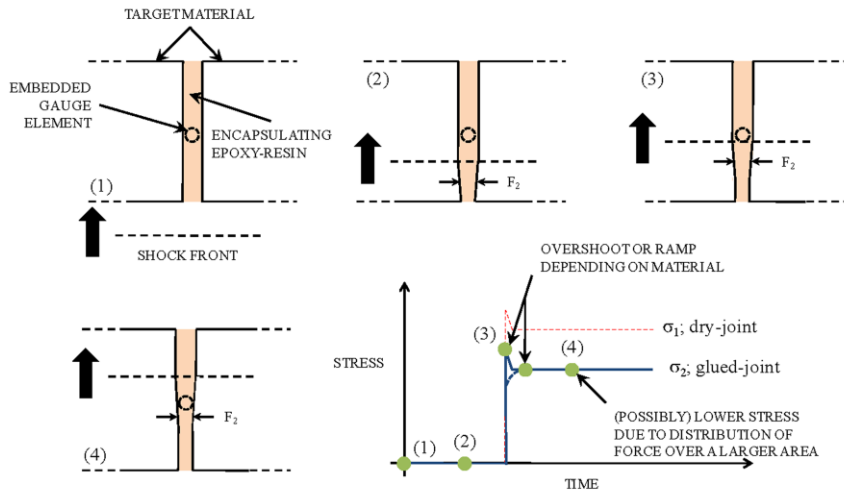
TARGET MATERIAL

EMBEDDED GAUGE ELEMENT

ENCAPSULATING EPOXY-RESIN

(1)

SHOCK FRONT

(2)

$F_2$

(3)

$F_2$

(4)

$F_2$

OVERSHOOT OR RAMP DEPENDING ON MATERIAL

STRESS

(3)

(4)

$\sigma_1$; dry-joint

$\sigma_2$; glued-joint

(POSSIBLY) LOWER STRESS DUE TO DISTRIBUTION OF FORCE OVER A LARGER AREA

(1)

(2)

TIME